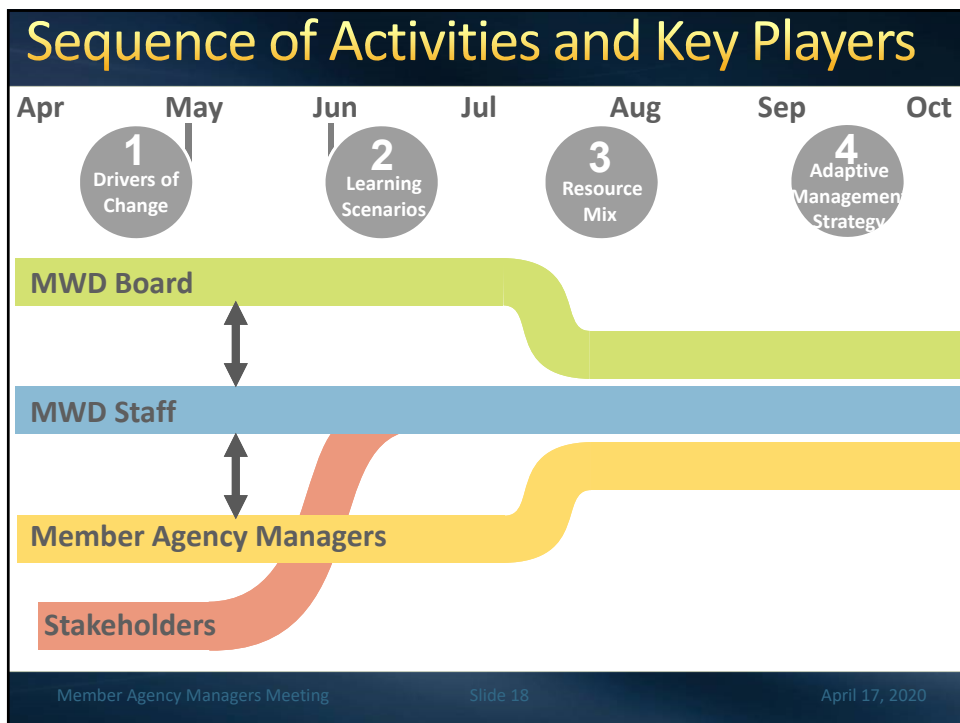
Sequence of Activities and Key Players

Apr May Jun Jul Aug Sep Oct

1 Drivers of Change

2 Learning Scenarios

3 Resource Mix

4 Adaptive Managemen Strategy

MWD Board

MWD Staff

Member Agency Managers

Stakeholders

Member Agency Managers Meeting Slide 18 April 17, 2020